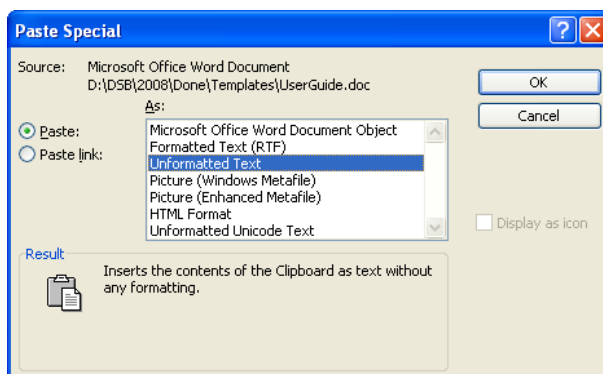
Paste Special

Source: Microsoft Office Word Document
D:\DSB\2008\Done\Templates\UserGuide.doc

As:

Paste:
Paste link:

Microsoft Office Word Document Object
Formatted Text (RTF)
Unformatted Text
Picture (Windows Metafile)
Picture (Enhanced Metafile)
HTML Format
Unformatted Unicode Text

OK
Cancel

Display as icon

Result
Inserts the contents of the Clipboard as text without any formatting.